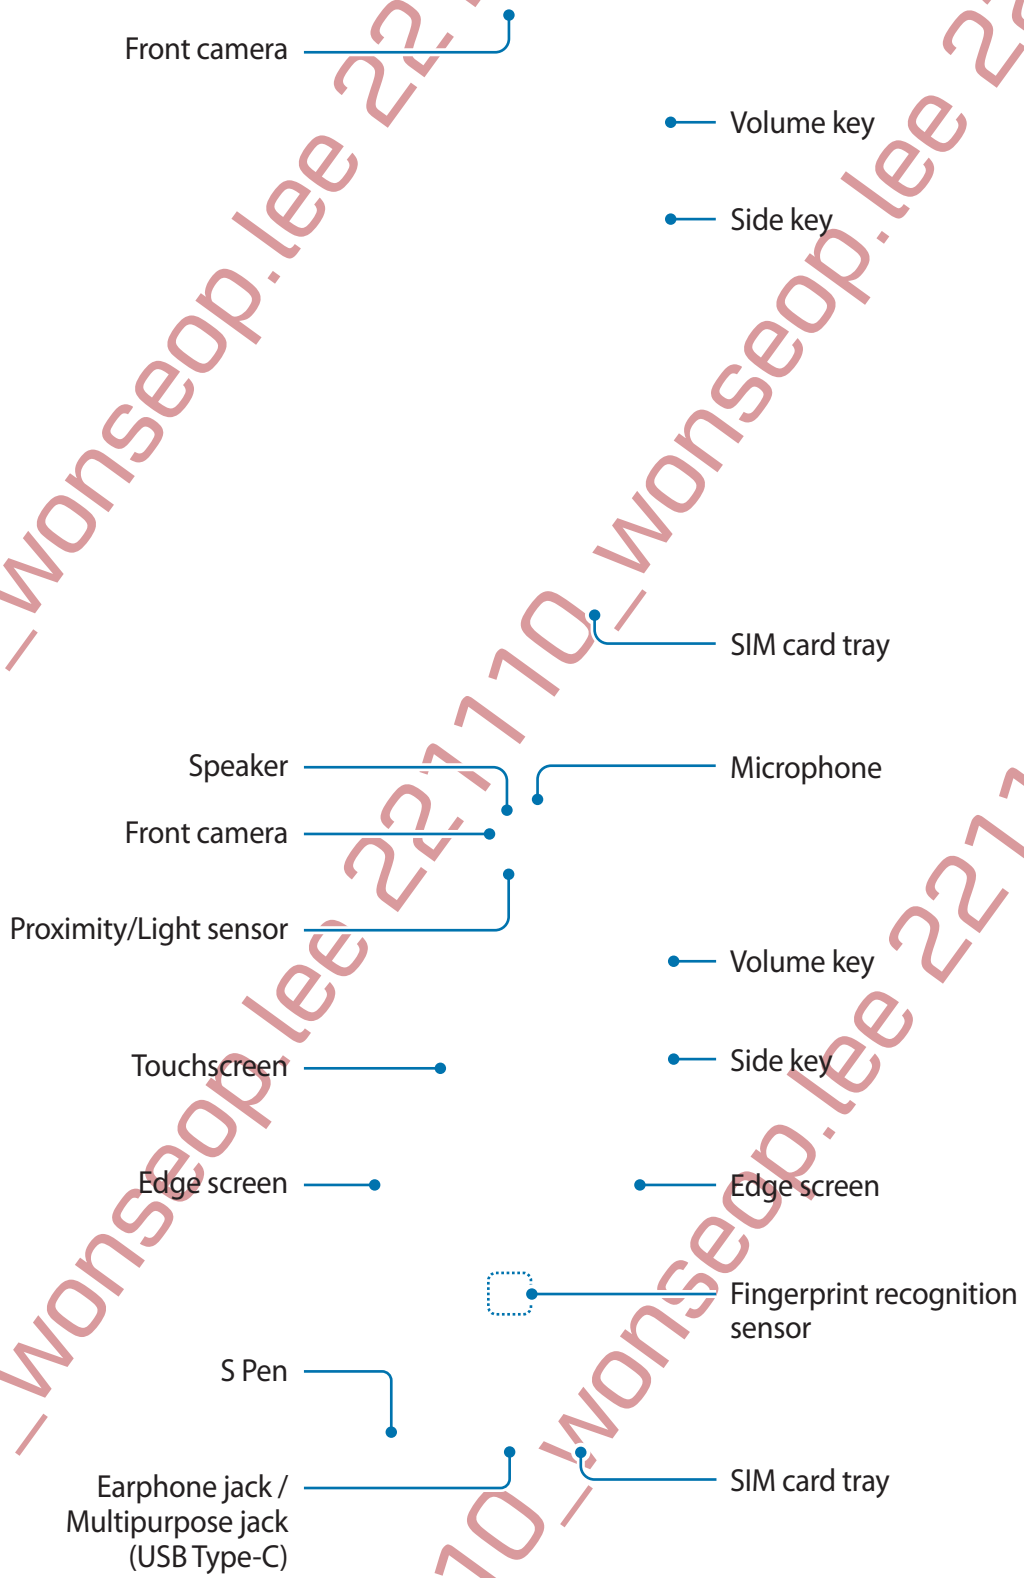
Front camera

Volume key

Side key

SIM card tray

Speaker

Microphone

Front camera

Proximity/Light sensor

Volume key

Touchscreen

Side key

Edge screen

Edge screen

Fingerprint recognition sensor

S Pen

Earphone jack / Multipurpose jack (USB Type-C)

SIM card tray

_wonseop.lee 22.1
_wonseop.lee 22.
22110_wonseop.lee 22
_wonseop.lee 22
10_wonseop.lee 221